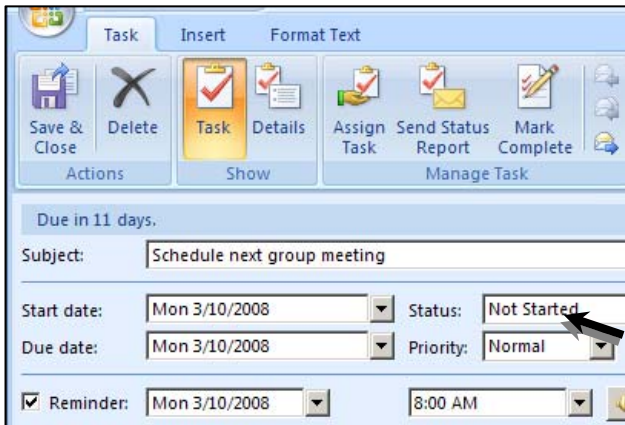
Task Insert Format Text

Save & Close
Delete
Actions

Task
Details
Show

Assign Task
Send Status Report
Mark Complete
Manage Task

Due in 11 days.

Subject: Schedule next group meeting

Start date: Mon 3/10/2008
Status: Not Started

Due date: Mon 3/10/2008
Priority: Normal

☑ Reminder: Mon 3/10/2008
8:00 AM